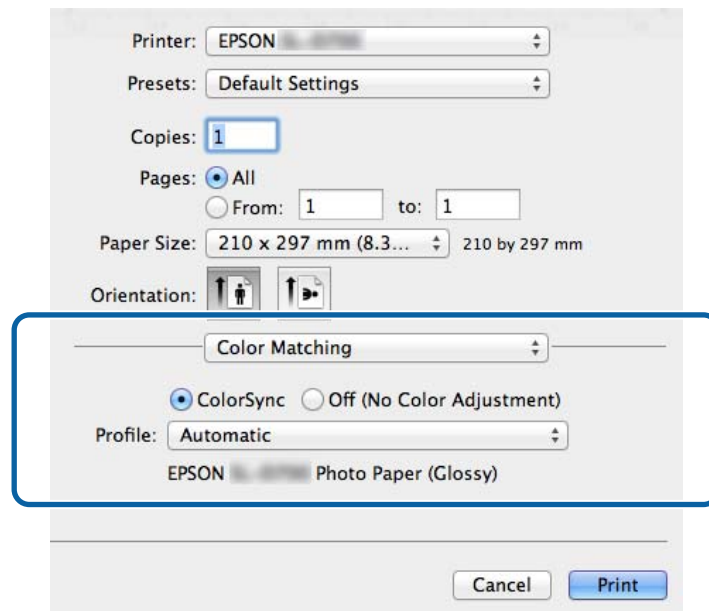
Printer: EPSON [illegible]

Presets: Default Settings

Copies: 1

Pages: All

From: 1 to: 1

Paper Size: 210 x 297 mm (8.3... 210 by 297 mm

Orientation:

Color Matching

ColorSync Off (No Color Adjustment)

Profile: Automatic

EPSON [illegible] Photo Paper (Glossy)

Cancel Print